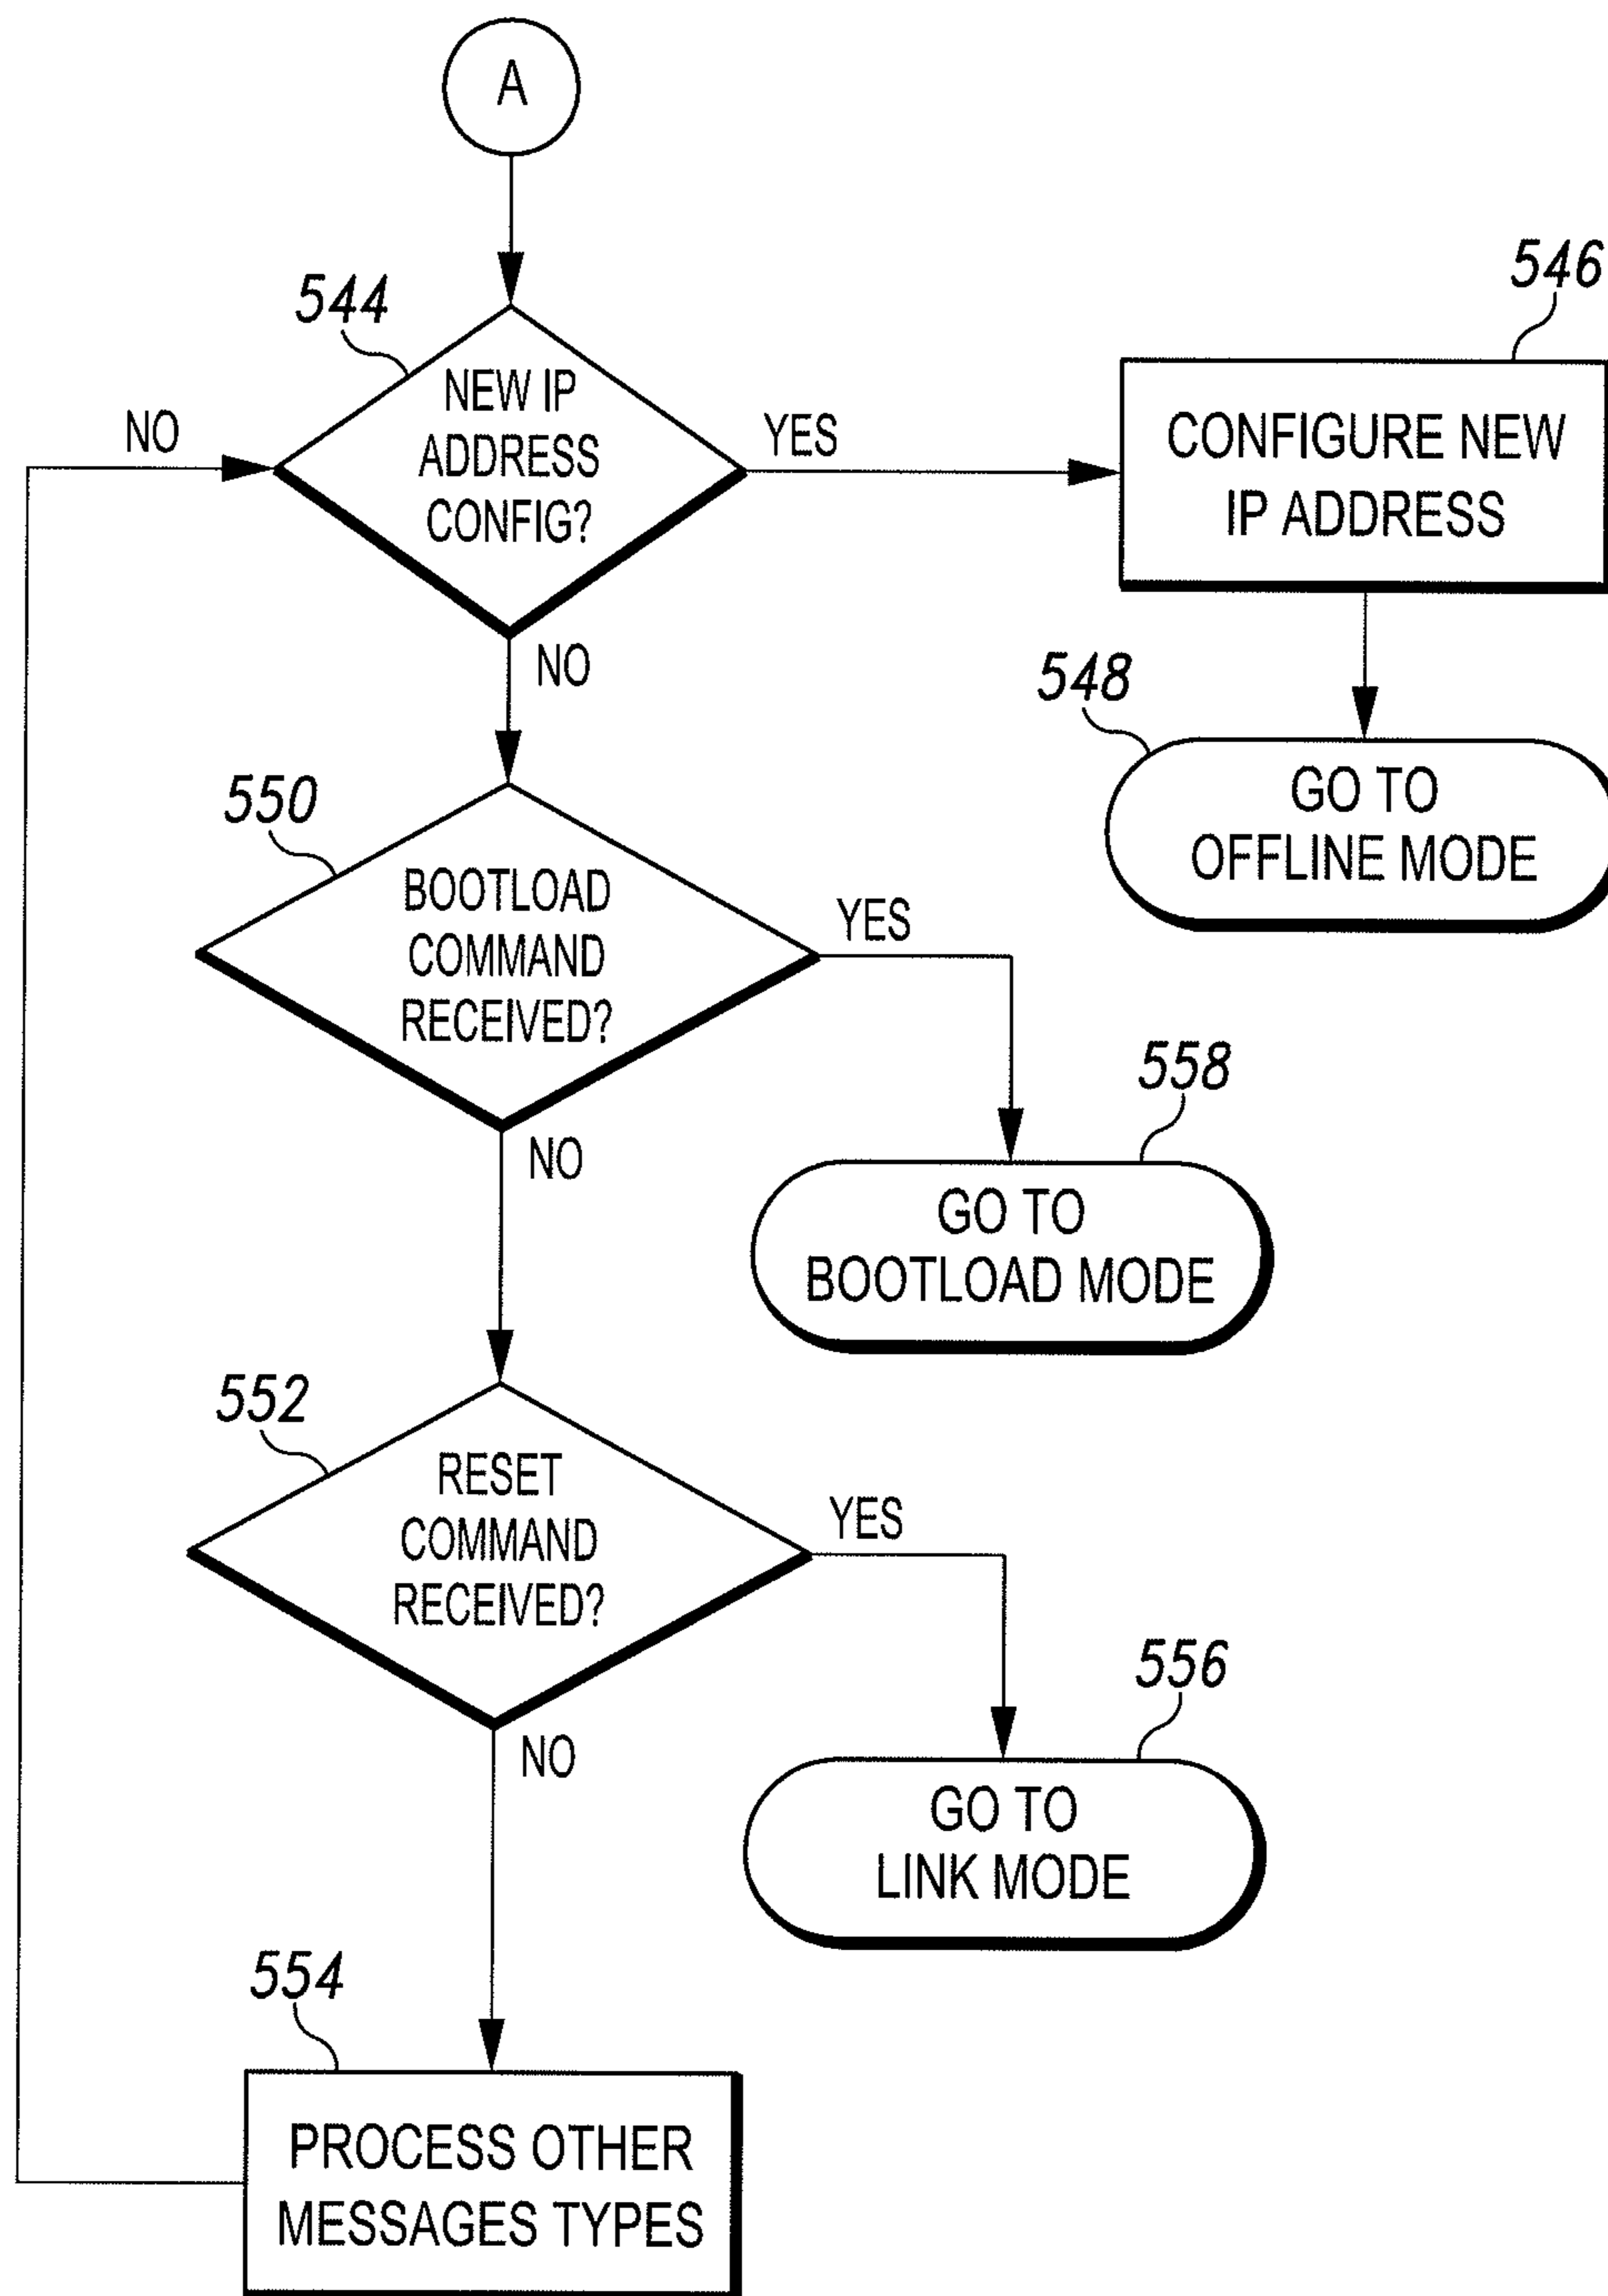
A

544

NEW IP ADDRESS CONFIG?

NO

YES

546

CONFIGURE NEW IP ADDRESS

NO

548

GO TO OFFLINE MODE

550

BOOTLOAD COMMAND RECEIVED?

YES

558

NO

GO TO BOOTLOAD MODE

552

RESET COMMAND RECEIVED?

YES

556

NO

GO TO LINK MODE

554

PROCESS OTHER MESSAGES TYPES